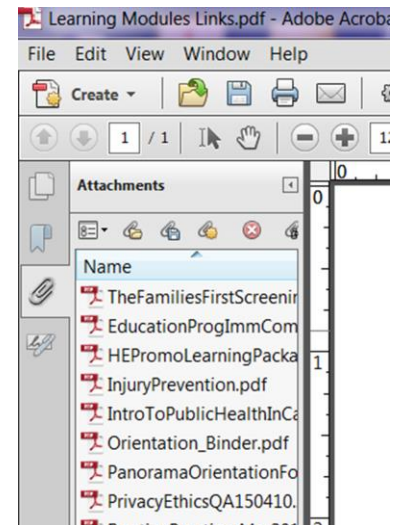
Learning Modules Links.pdf - Adobe Acroba

File Edit View Window Help

Create

1 / 1

Attachments

Name

TheFamiliesFirstScreenir
EducationProgImmCom
HEPromoLearningPacka
InjuryPrevention.pdf
IntroToPublicHealthInCa
Orientation_Binder.pdf
PanoramaOrientationFo
PrivacyEthicsQA150410.

0
1